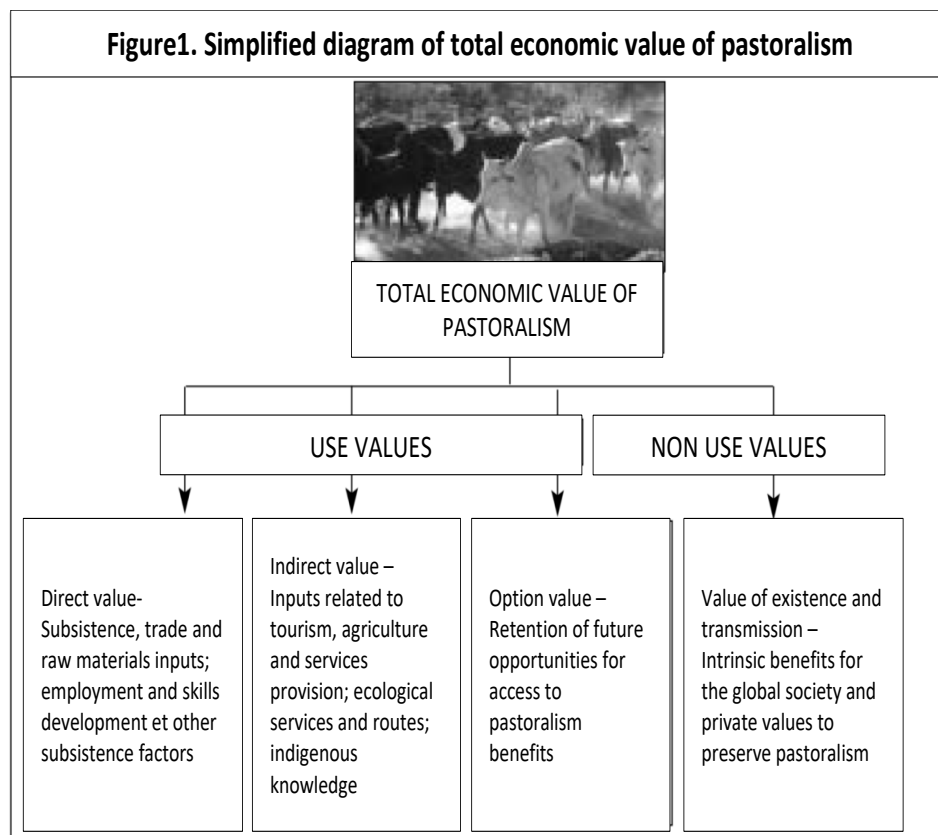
**Figure1. Simplified diagram of total economic value of pastoralism**

TOTAL ECONOMIC VALUE OF PASTORALISM

USE VALUES

NON USE VALUES

Direct value- Subsistence, trade and raw materials inputs; employment and skills development et other subsistence factors

Indirect value – Inputs related to tourism, agriculture and services provision; ecological services and routes; indigenous knowledge

Option value – Retention of future opportunities for access to pastoralism benefits

Value of existence and transmission – Intrinsic benefits for the global society and private values to preserve pastoralism